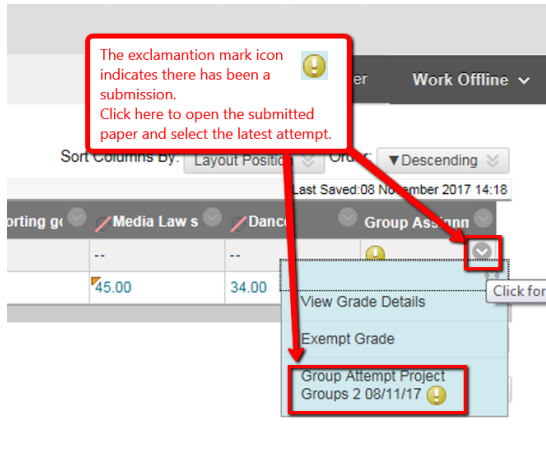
The exclamantion mark icon indicates there has been a submission.
Click here to open the submitted paper and select the latest attempt.

er

Work Offline

Sort Columns By: Layout Positio

Order: ▼Descending

Last Saved:08 November 2017 14:18

orting g

Media Law s

Dance

Group Assignn

--

--

45.00

34.00

Click for

View Grade Details

Exempt Grade

Group Attempt Project Groups 2 08/11/17